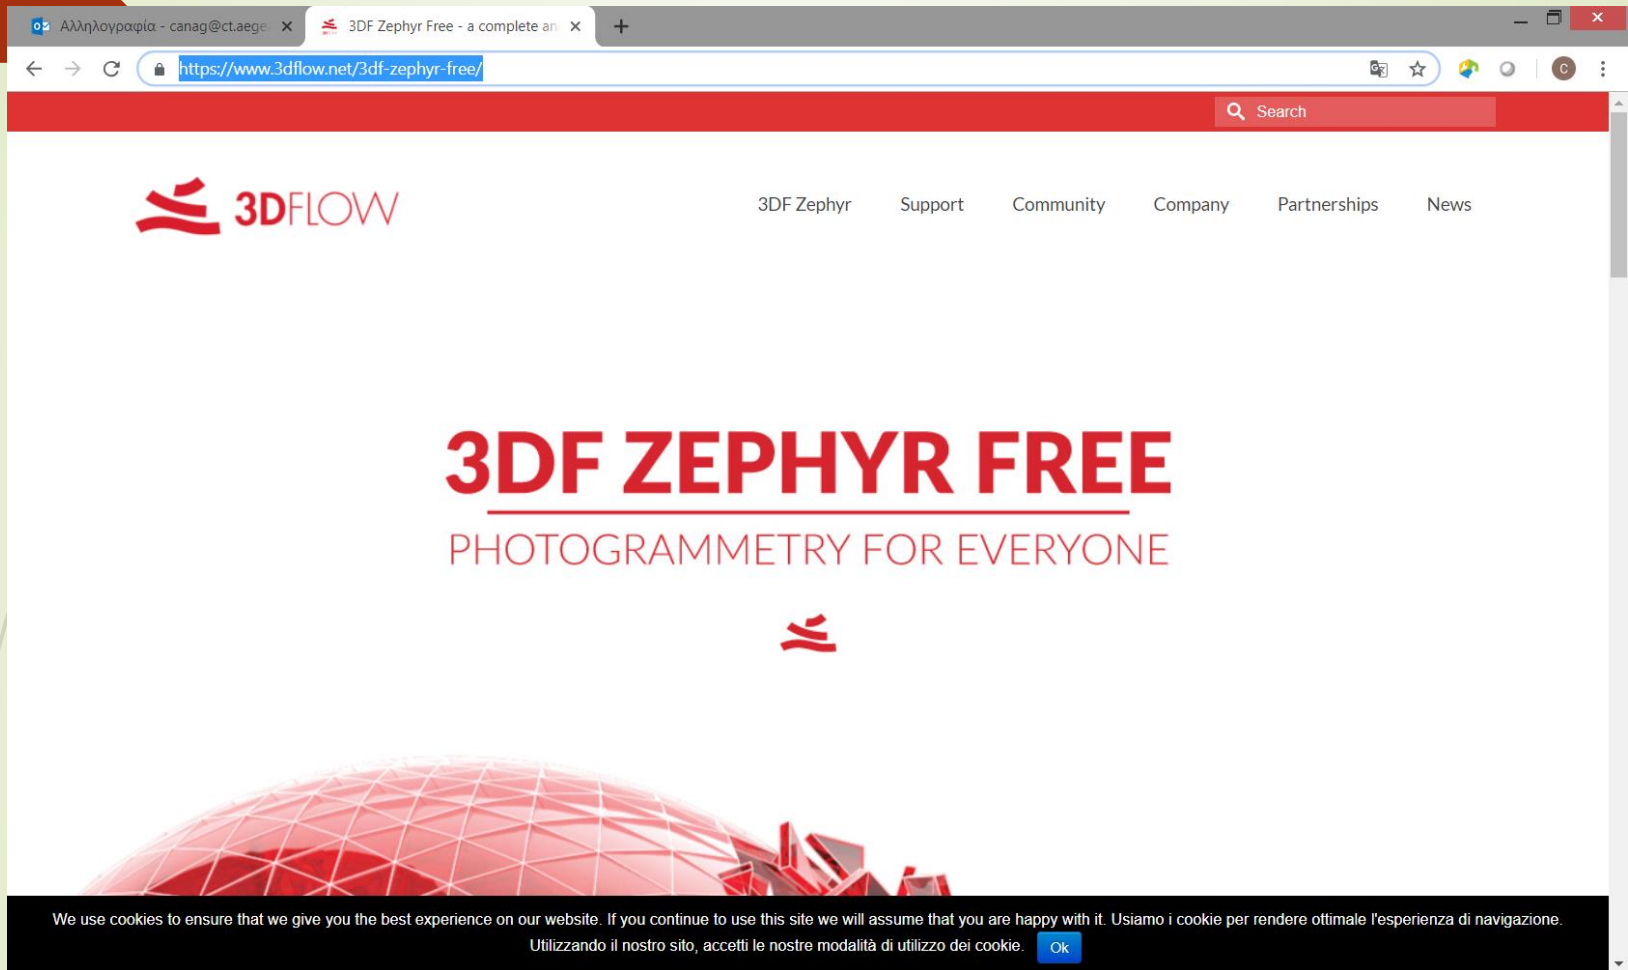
Αλληλογραφία - canag@ct.aege
3DF Zephyr Free - a complete an

https://www.3dflow.net/3df-zephyr-free/

C

Search

3DFLOW

3DF Zephyr Support Community Company Partnerships News

3DF ZEPHYR FREE

PHOTOGRAMMETRY FOR EVERYONE

We use cookies to ensure that we give you the best experience on our website. If you continue to use this site we will assume that you are happy with it. Usiamo i cookie per rendere ottimale l'esperienza di navigazione. Utilizzando il nostro sito, accetti le nostre modalità di utilizzo dei cookie.

Ok